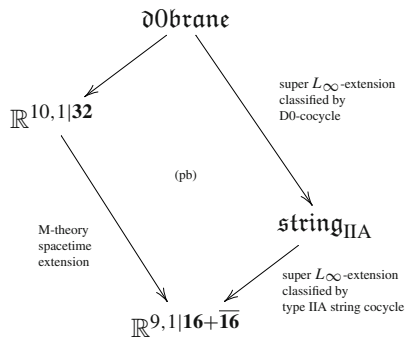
$\mathfrak{d0brane}$

$\mathbb{R}^{10,1|\mathbf{32}}$

super $L_\infty$-extension classified by D0-cocycle

(pb)

M-theory spacetime extension

$\mathfrak{string}_{\mathrm{IIA}}$

super $L_\infty$-extension classified by type IIA string cocycle

$\mathbb{R}^{9,1|\mathbf{16}+\overline{\mathbf{16}}}$